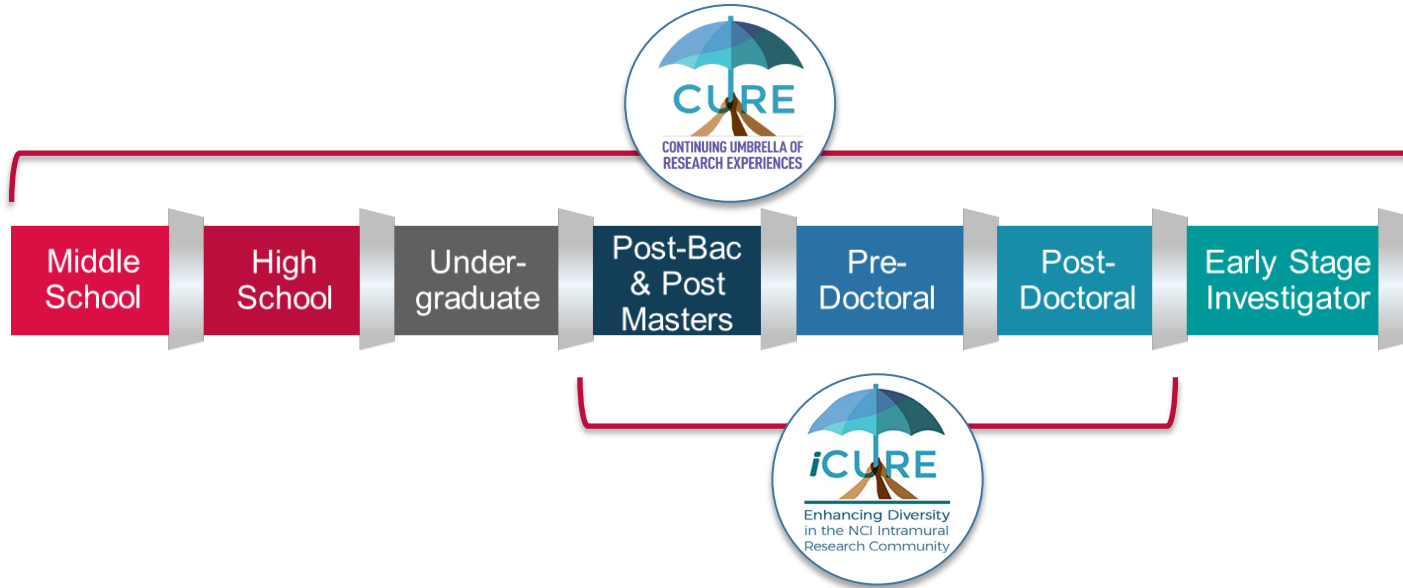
CURE
CONTINUING UMBRELLA OF RESEARCH EXPERIENCES

Middle School

High School

Undergraduate

Post-Bac & Post Masters

Pre-Doctoral

Post-Doctoral

Early Stage Investigator

iCURE
Enhancing Diversity in the NCI Intramural Research Community